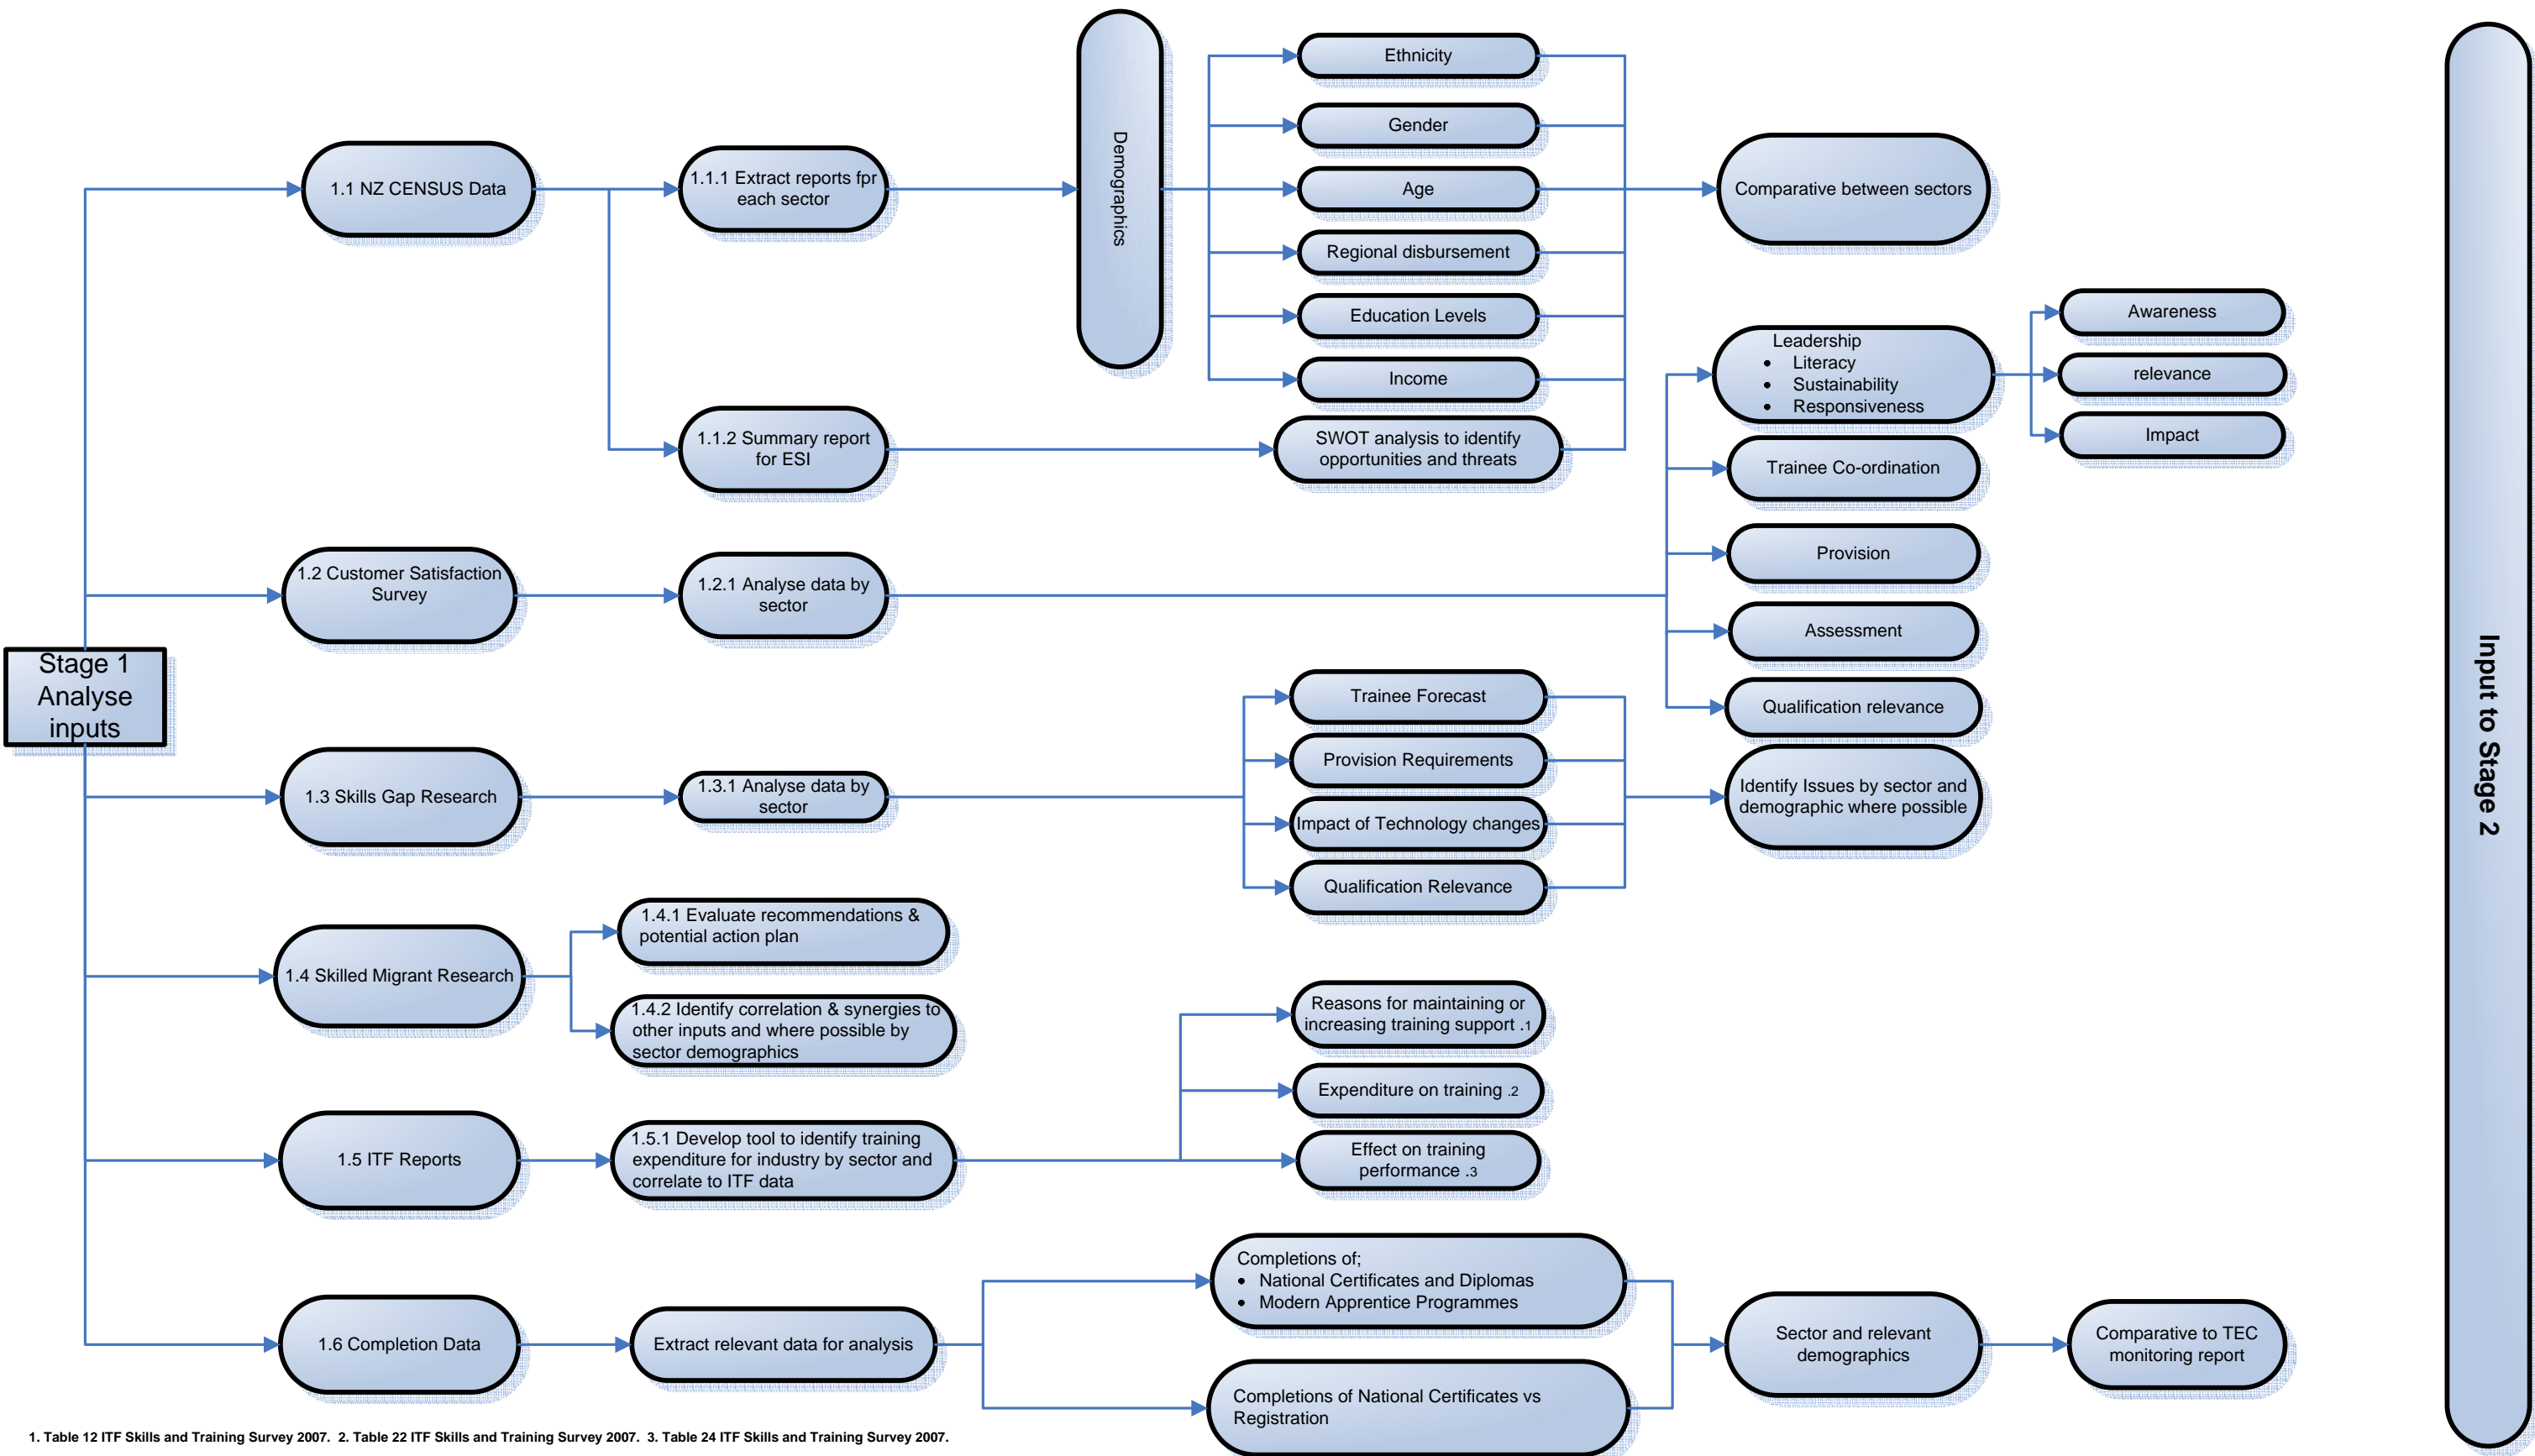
Stage 1 Analyse inputs

1.1 NZ CENSUS Data

1.1.1 Extract reports fpr each sector

Demographics

Ethnicity

Gender

Age

Regional disbursement

Education Levels

Income

Comparative between sectors

1.1.2 Summary report for ESI

SWOT analysis to identify opportunities and threats

Leadership
- Literacy
- Sustainability
- Responsiveness

Awareness

relevance

Impact

Trainee Co-ordination

Provision

Assessment

Qualification relevance

1.2 Customer Satisfaction Survey

1.2.1 Analyse data by sector

1.3 Skills Gap Research

1.3.1 Analyse data by sector

Trainee Forecast

Provision Requirements

Impact of Technology changes

Qualification Relevance

Identify Issues by sector and demographic where possible

1.4 Skilled Migrant Research

1.4.1 Evaluate recommendations & potential action plan

1.4.2 Identify correlation & synergies to other inputs and where possible by sector demographics

Reasons for maintaining or increasing training support .1

Expenditure on training .2

Effect on training performance .3

1.5 ITF Reports

1.5.1 Develop tool to identify training expenditure for industry by sector and correlate to ITF data

1.6 Completion Data

Extract relevant data for analysis

Completions of;
- National Certificates and Diplomas
- Modern Apprentice Programmes

Completions of National Certificates vs Registration

Sector and relevant demographics

Comparative to TEC monitoring report

Input to Stage 2

1. Table 12 ITF Skills and Training Survey 2007. 2. Table 22 ITF Skills and Training Survey 2007. 3. Table 24 ITF Skills and Training Survey 2007.